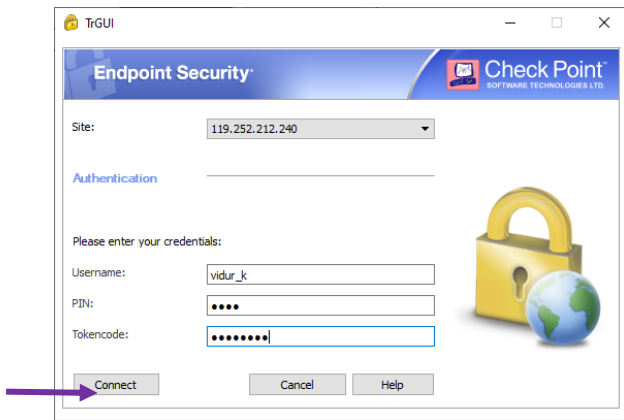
TrGUI

Endpoint Security

Check Point
SOFTWARE TECHNOLOGIES LTD.

Site: 119.252.212.240

Authentication

Please enter your credentials:

Username: vidur_k

PIN: ●●●●

Tokencode: ●●●●●●●●

Connect Cancel Help